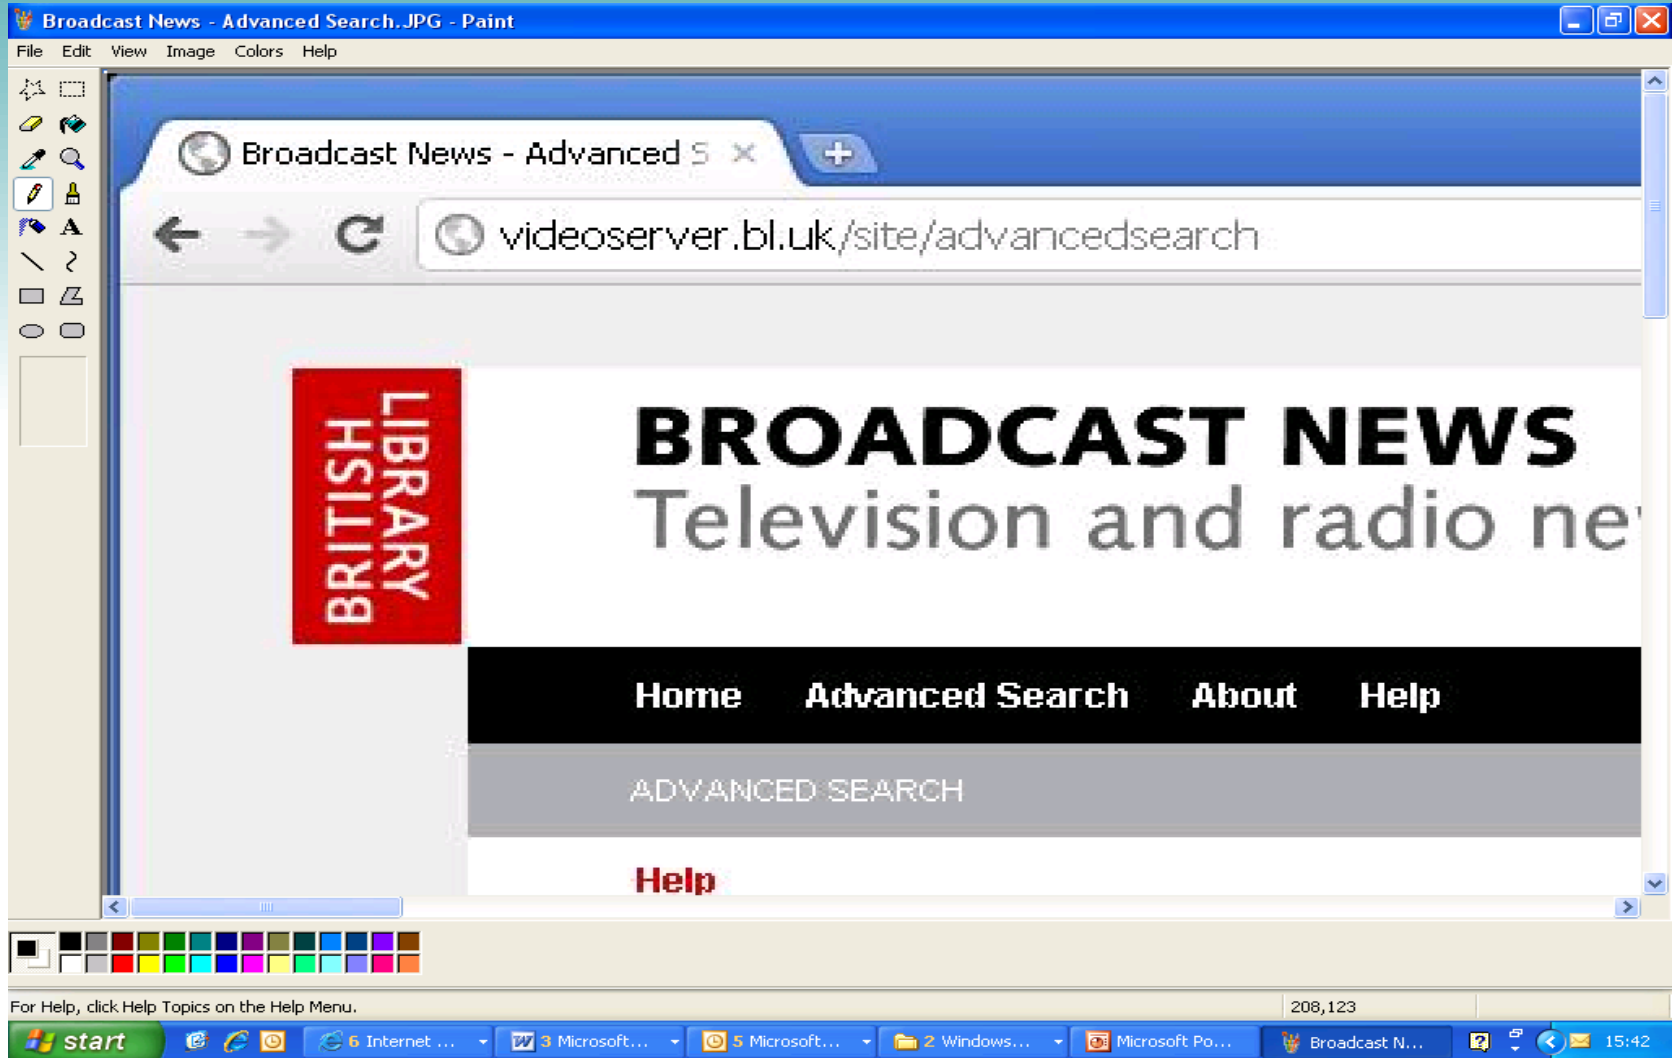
Broadcast News - Advanced Search.JPG - Paint

File Edit View Image Colors Help

Broadcast News - Advanced S

videoserver.bl.uk/site/advancedsearch

BRITISH LIBRARY

BROADCAST NEWS
Television and radio ne

Home Advanced Search About Help

ADVANCED SEARCH

Help

For Help, click Help Topics on the Help Menu.

208,123

start

6 Internet ...

3 Microsoft...

5 Microsoft...

2 Windows...

Microsoft Po...

Broadcast N...

15:42